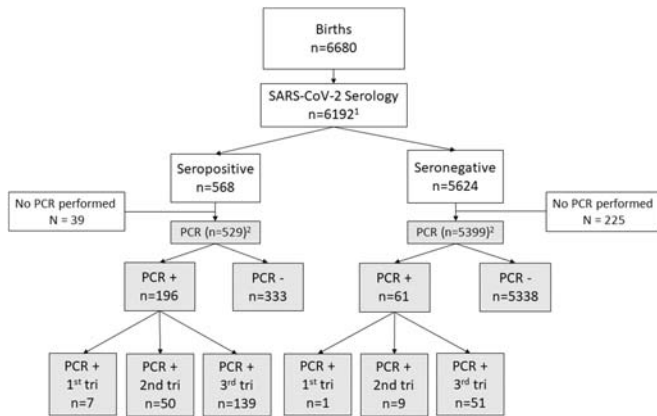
Births
n=6680

SARS-CoV-2 Serology
n=6192$^1$

Seropositive
n=568

Seronegative
n=5624

No PCR performed
N = 39

No PCR performed
N = 225

PCR (n=529)$^2$

PCR (n=5399)$^2$

PCR +
n=196

PCR -
n=333

PCR +
n=61

PCR -
n=5338

PCR +
1$^{st}$ tri
n=7

PCR +
2nd tri
n=50

PCR +
3$^{rd}$ tri
n=139

PCR +
1$^{st}$ tri
n=1

PCR +
2nd tri
n=9

PCR +
3$^{rd}$ tri
n=51